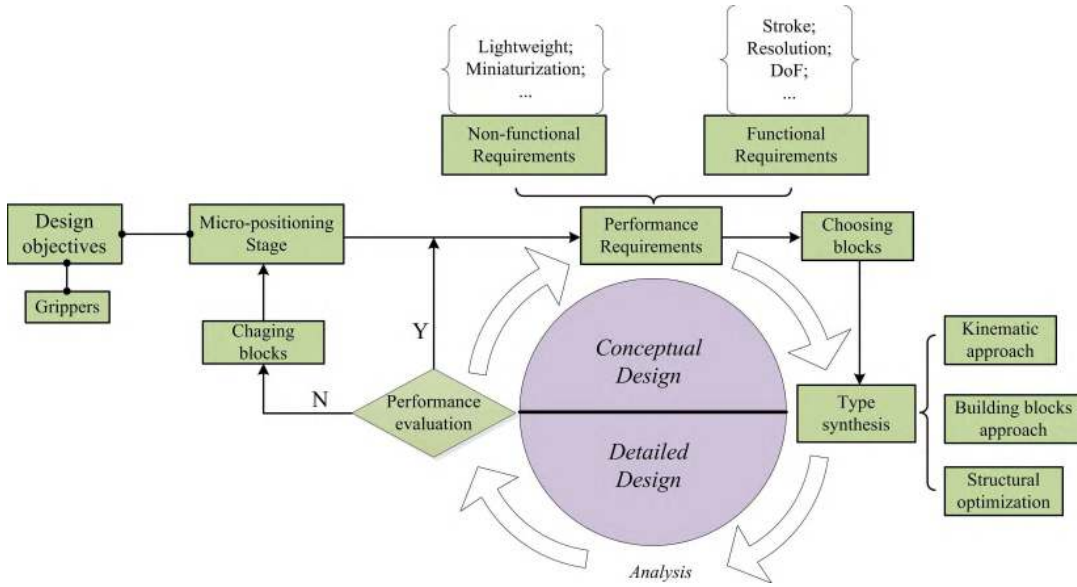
Lightweight;
Miniaturization;
...

Stroke;
Resolution;
DoF;
...

Non-functional Requirements

Functional Requirements

Design objectives

Micro-positioning Stage

Performance Requirements

Choosing blocks

Grippers

Chaging blocks

Y

N

Performance evaluation

Conceptual Design

Detailed Design

Type synthesis

Kinematic approach

Building blocks approach

Structural optimization

Analysis